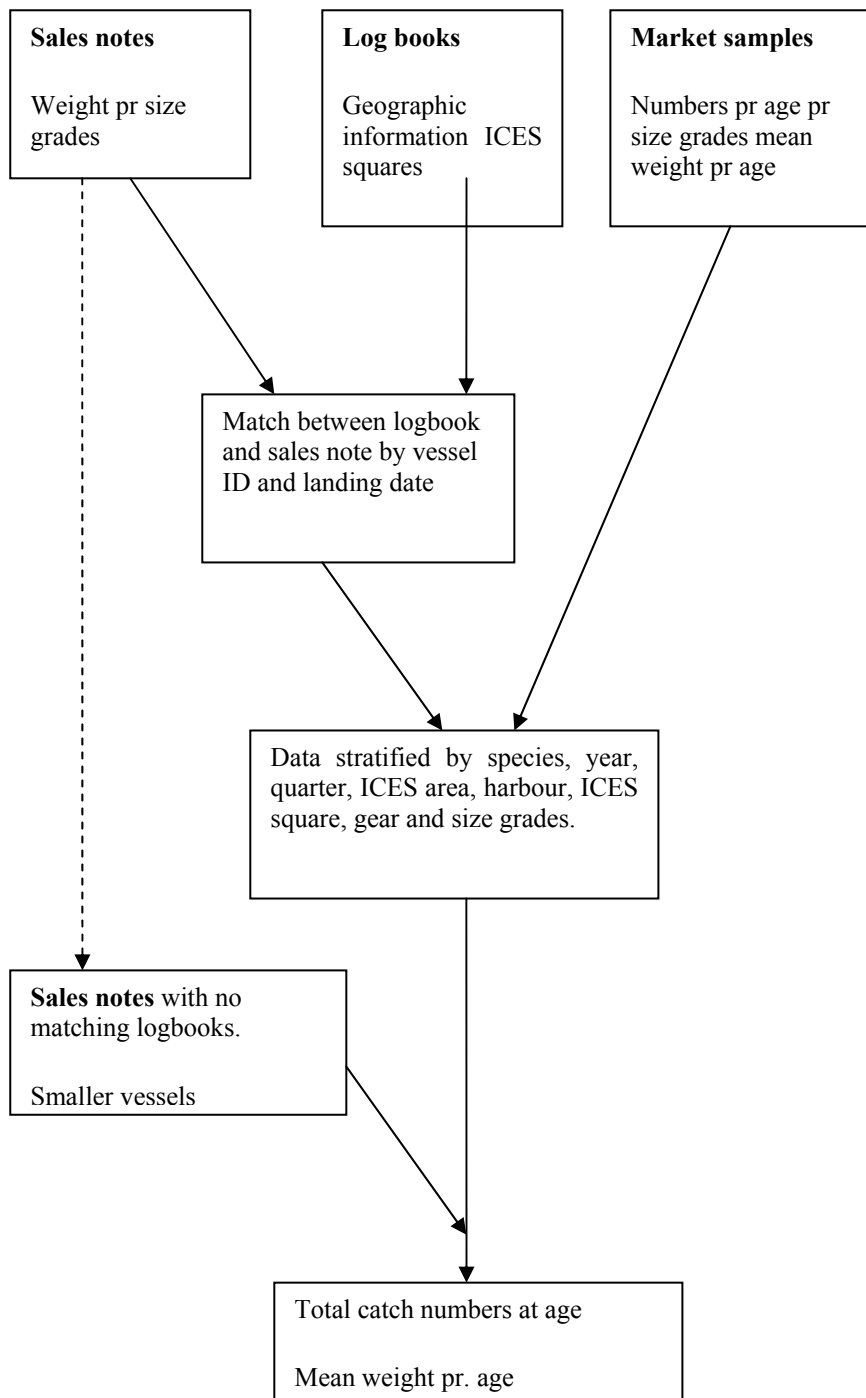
Sales notes

Weight pr size grades

Log books

Geographic information ICES squares

Market samples

Numbers pr age pr size grades mean weight pr age

Match between logbook and sales note by vessel ID and landing date

Data stratified by species, year, quarter, ICES area, harbour, ICES square, gear and size grades.

Sales notes with no matching logbooks.

Smaller vessels

Total catch numbers at age

Mean weight pr. age